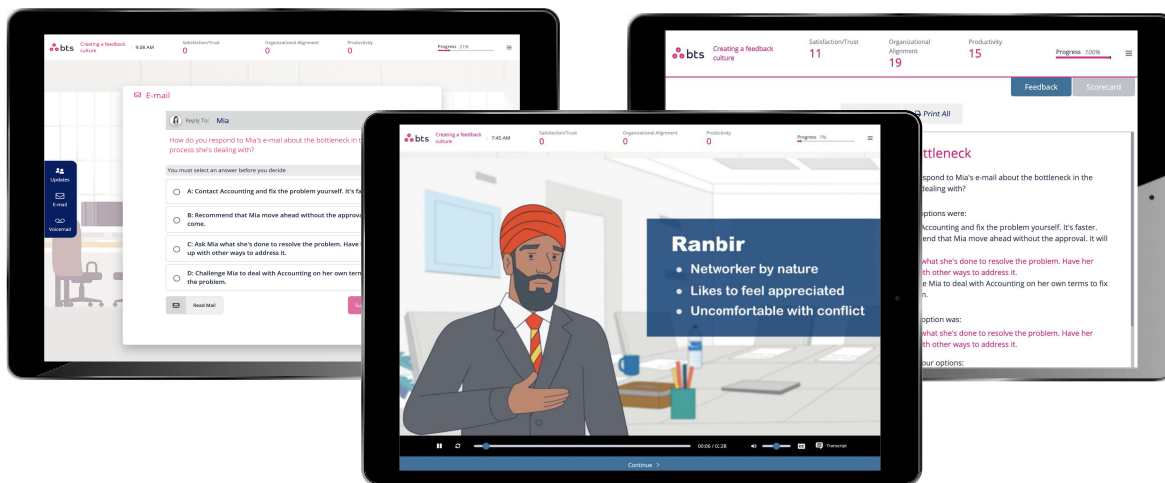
bts Creating a feedback culture 9:08 AM Satisfaction/Trust 0 Organizational Alignment 0 Productivity 0 Progress 21%

E-mail

Reply To: Mia

How do you respond to Mia's e-mail about the bottleneck in t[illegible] process she's dealing with?

You must select an answer before you decide

A: Contact Accounting and fix the problem yourself. It's fa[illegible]

B: Recommend that Mia move ahead without the approva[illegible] come.

C: Ask Mia what she's done to resolve the problem. Have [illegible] up with other ways to address it.

D: Challenge Mia to deal with Accounting on her own term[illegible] the problem.

Read Mail

Updates
E-mail
Voicemail

bts Creating a feedback culture Satisfaction/Trust 11 Organizational Alignment 19 Productivity 15 Progress 100%

Feedback Scorecard

Print All

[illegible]ttleneck

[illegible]spond to Mia's e-mail about the bottleneck in the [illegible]dealing with?

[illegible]ptions were:
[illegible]Accounting and fix the problem yourself. It's faster.
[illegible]end that Mia move ahead without the approval. It will
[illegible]what she's done to resolve the problem. Have her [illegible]th other ways to address it.
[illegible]e Mia to deal with Accounting on her own terms to fix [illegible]n.

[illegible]ption was:
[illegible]what she's done to resolve the problem. Have her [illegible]th other ways to address it.

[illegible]our options:

bts Creating a feedback culture 7:45 AM Satisfaction/Trust 0 Organizational Alignment 0 Productivity 0 Progress 1%

Ranbir
• Networker by nature
• Likes to feel appreciated
• Uncomfortable with conflict

00:06 / 0:28 CC Transcript

Continue ›